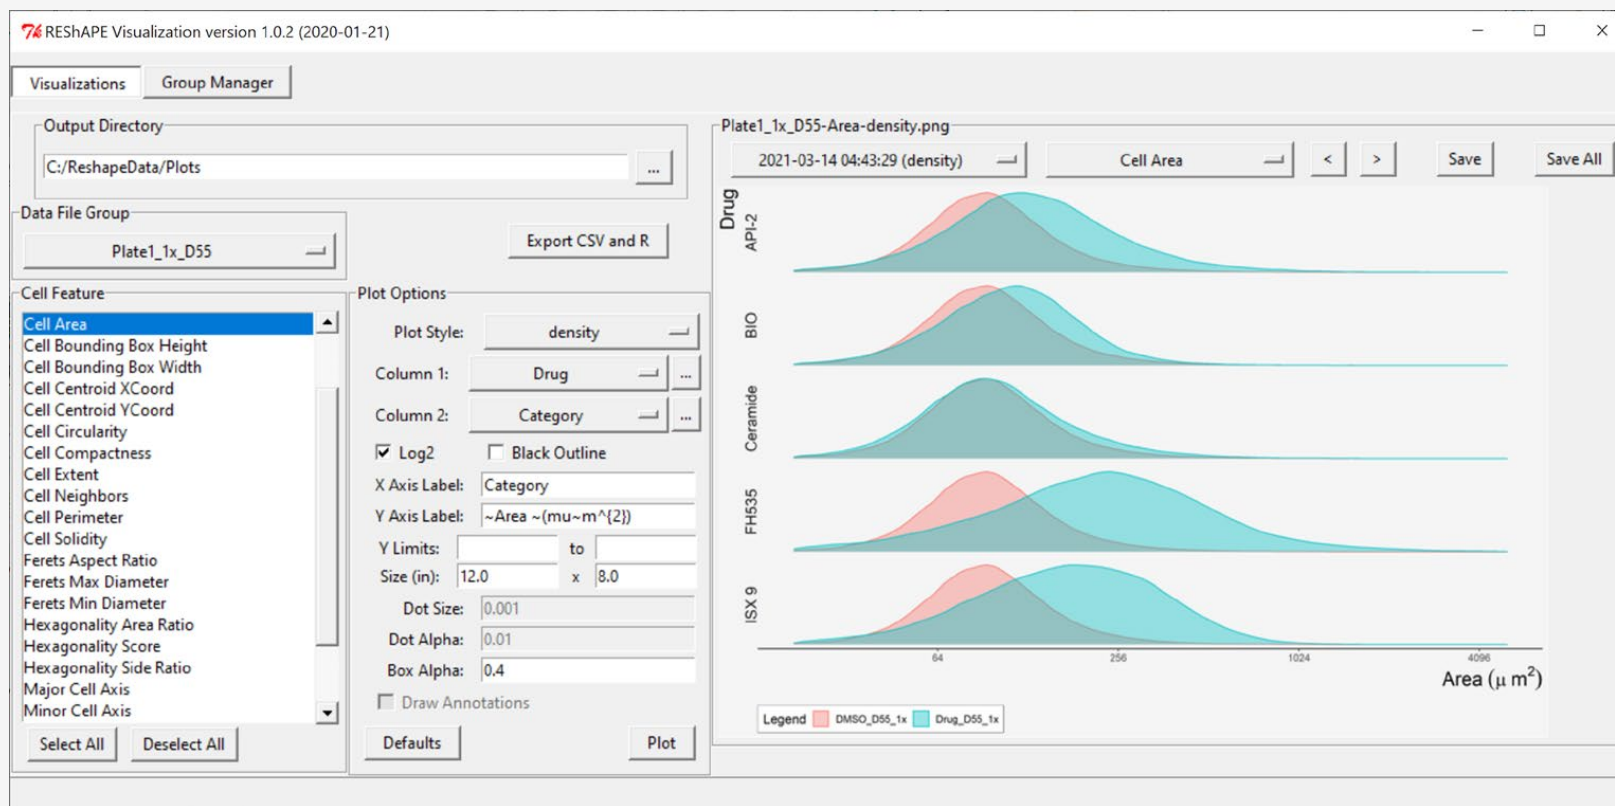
REShAPE Visualization version 1.0.2 (2020-01-21)

Visualizations | Group Manager

Output Directory
C:/ReshapeData/Plots ...

Data File Group
Plate1_1x_D55

Export CSV and R

Cell Feature
Cell Area
Cell Bounding Box Height
Cell Bounding Box Width
Cell Centroid XCoord
Cell Centroid YCoord
Cell Circularity
Cell Compactness
Cell Extent
Cell Neighbors
Cell Perimeter
Cell Solidity
Ferets Aspect Ratio
Ferets Max Diameter
Ferets Min Diameter
Hexagonality Area Ratio
Hexagonality Score
Hexagonality Side Ratio
Major Cell Axis
Minor Cell Axis

Select All | Deselect All

Plot Options
Plot Style: density
Column 1: Drug ...
Column 2: Category ...
Log2 | Black Outline
X Axis Label: Category
Y Axis Label: ~Area ~(mu~m^{2})
Y Limits: to
Size (in): 12.0 x 8.0
Dot Size: 0.001
Dot Alpha: 0.01
Box Alpha: 0.4
Draw Annotations

Defaults | Plot

Plate1_1x_D55-Area-density.png
2021-03-14 04:43:29 (density) | Cell Area | < | > | Save | Save All

Drug
API-2
BIO
Ceramide
FH535
ISX 9
64 256 1024 4096
Area ($\mu$ m$^2$)
Legend DMSO_D55_1x Drug_D55_1x